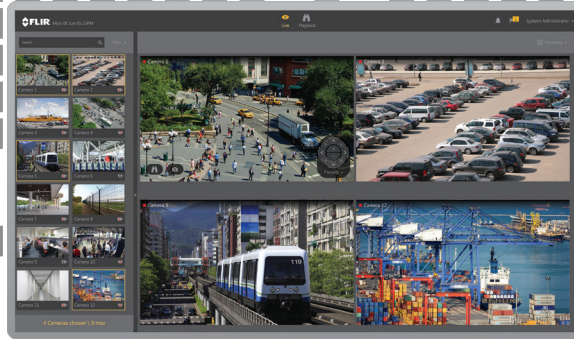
FLIR

Live Playback

System Administrator

Search

Camera 1 Camera 2
Camera 3 Camera 4
Camera 5 Camera 6
Camera 7 Camera 8
Camera 9 Camera 10
Camera 11 Camera 12

4 Cameras shown | 8 max

Camera 6

Camera 5

Camera 12

110